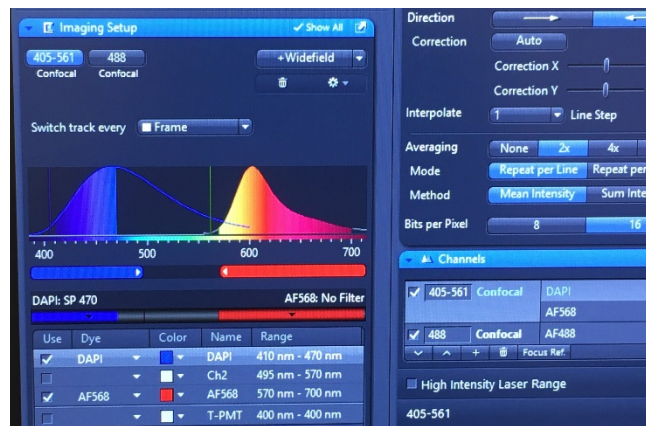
Imaging Setup
Show All

405-561 Confocal
488 Confocal
+Widefield

Switch track every Frame

400 500 600 700

DAPI: SP 470
AF568: No Filter

| Use | Dye | Color | Name | Range |
|---|---|---|---|---|
| ✓ | DAPI | | DAPI | 410 nm - 470 nm |
| | | | Ch2 | 495 nm - 570 nm |
| ✓ | AF568 | | AF568 | 570 nm - 700 nm |
| | | | T-PMT | 400 nm - 400 nm |

Direction
Correction Auto
Correction X
Correction Y
Interpolate 1 Line Step
Averaging None 2x 4x
Mode Repeat per Line Repeat per
Method Mean Intensity Sum Inte
Bits per Pixel 8 16

Channels
✓ 405-561 Confocal DAPI
AF568
✓ 488 Confocal AF488
Focus Ref.

High Intensity Laser Range

405-561